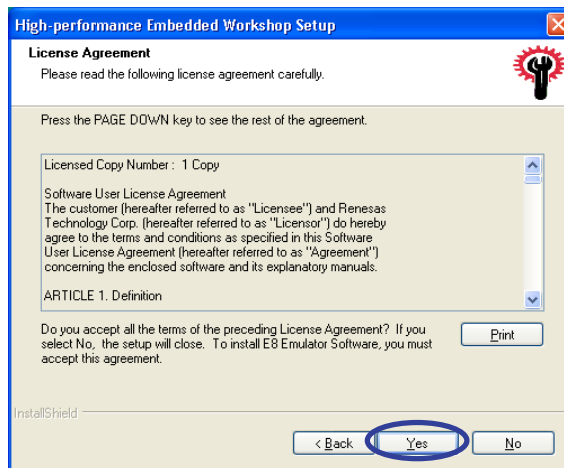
High-performance Embedded Workshop Setup

License Agreement
Please read the following license agreement carefully.

Press the PAGE DOWN key to see the rest of the agreement.

Licensed Copy Number : 1 Copy

Software User License Agreement
The customer (hereafter referred to as "Licensee") and Renesas Technology Corp. (hereafter referred to as "Licensor") do hereby agree to the terms and conditions as specified in this Software User License Agreement (hereafter referred to as "Agreement") concerning the enclosed software and its explanatory manuals.

ARTICLE 1. Definition

Do you accept all the terms of the preceding License Agreement? If you select No, the setup will close. To install E8 Emulator Software, you must accept this agreement.

Print

InstallShield

< Back

Yes

No